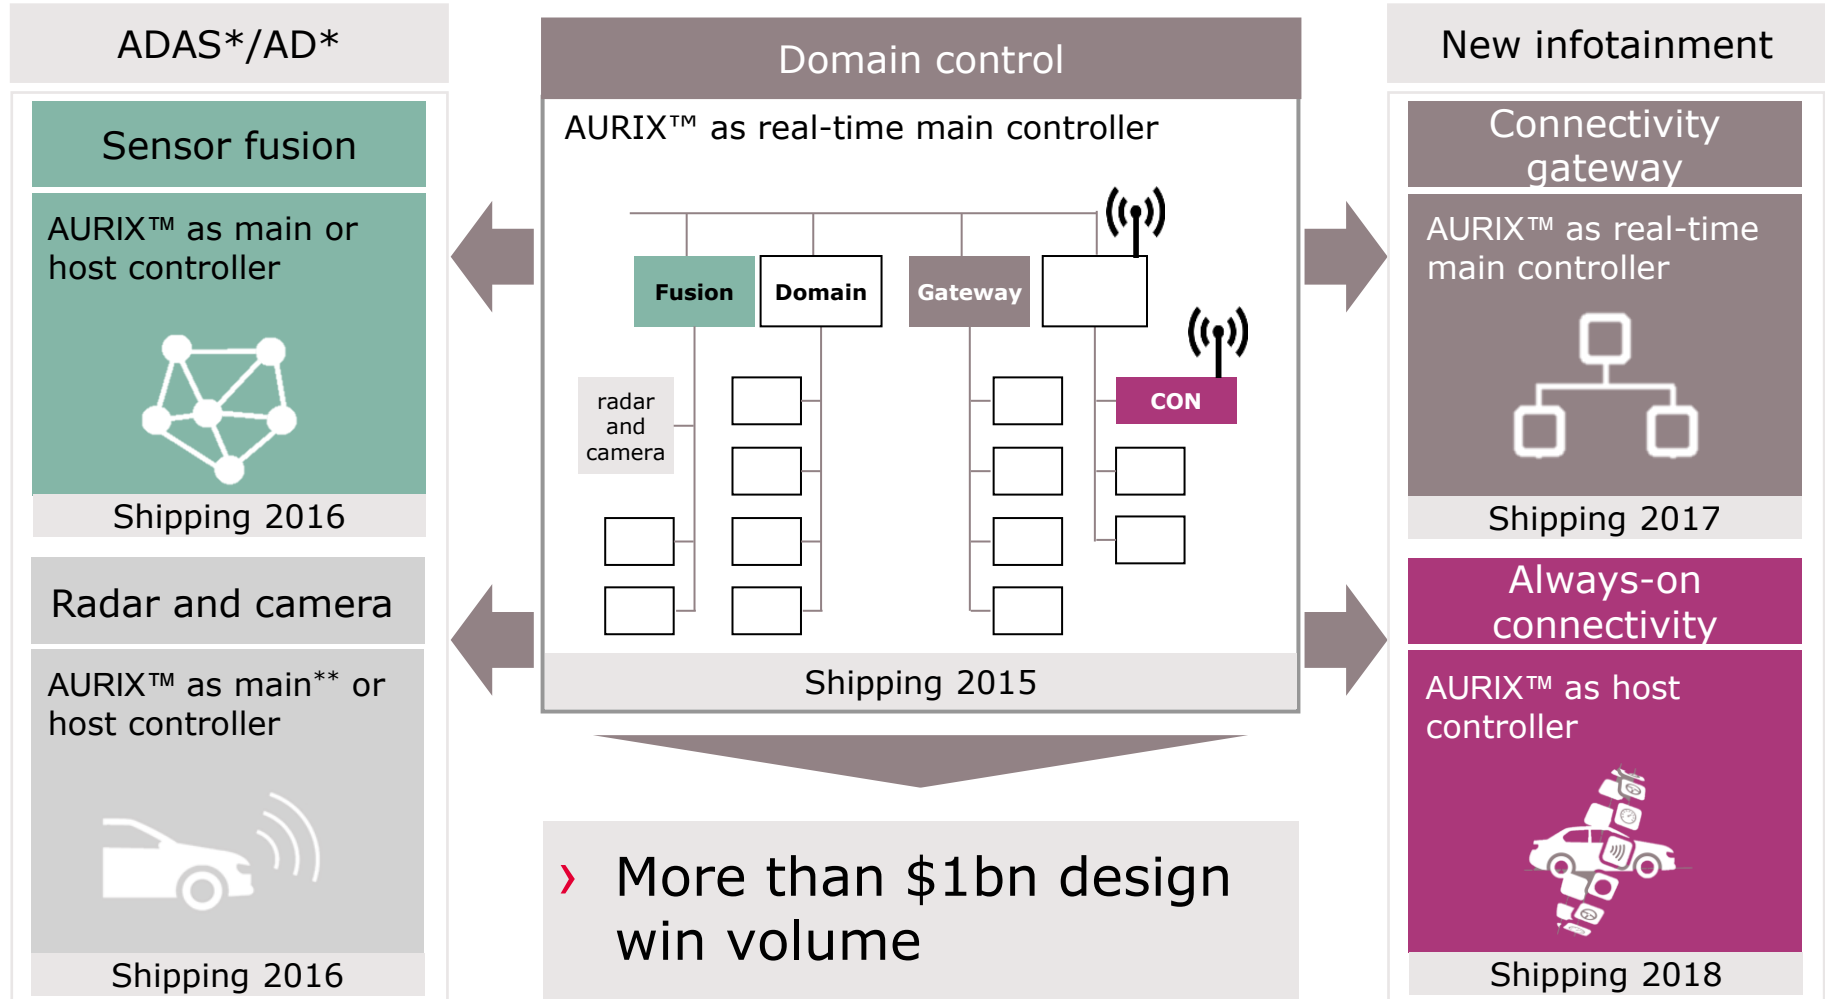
ADAS*/AD*

Sensor fusion

AURIX™ as main or host controller

Shipping 2016

Radar and camera

AURIX™ as main** or host controller

Shipping 2016

Domain control

AURIX™ as real-time main controller

Fusion

Domain

Gateway

radar and camera

CON

Shipping 2015

› More than $1bn design win volume

New infotainment

Connectivity gateway

AURIX™ as real-time main controller

Shipping 2017

Always-on connectivity

AURIX™ as host controller

Shipping 2018